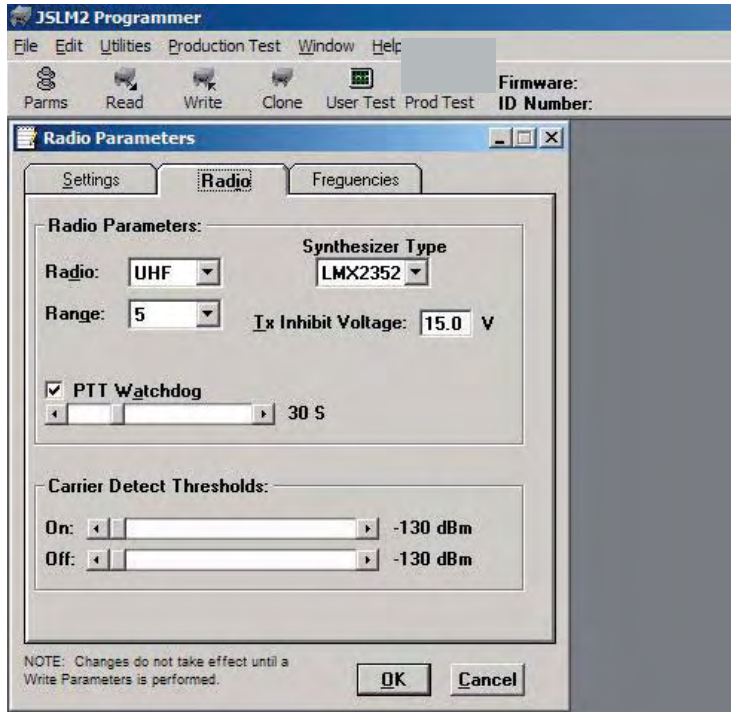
JSLM2 Programmer

File Edit Utilities Production Test Window Help

Parms Read Write Clone User Test Prod Test

Firmware:
ID Number:

Radio Parameters

Settings Radio Frequencies

Radio Parameters:

Synthesizer Type

Radio: UHF

LMX2352

Range: 5

Tx Inhibit Voltage: 15.0 V

PTT Watchdog

30 S

Carrier Detect Thresholds:

On: -130 dBm

Off: -130 dBm

NOTE: Changes do not take effect until a Write Parameters is performed.

OK Cancel